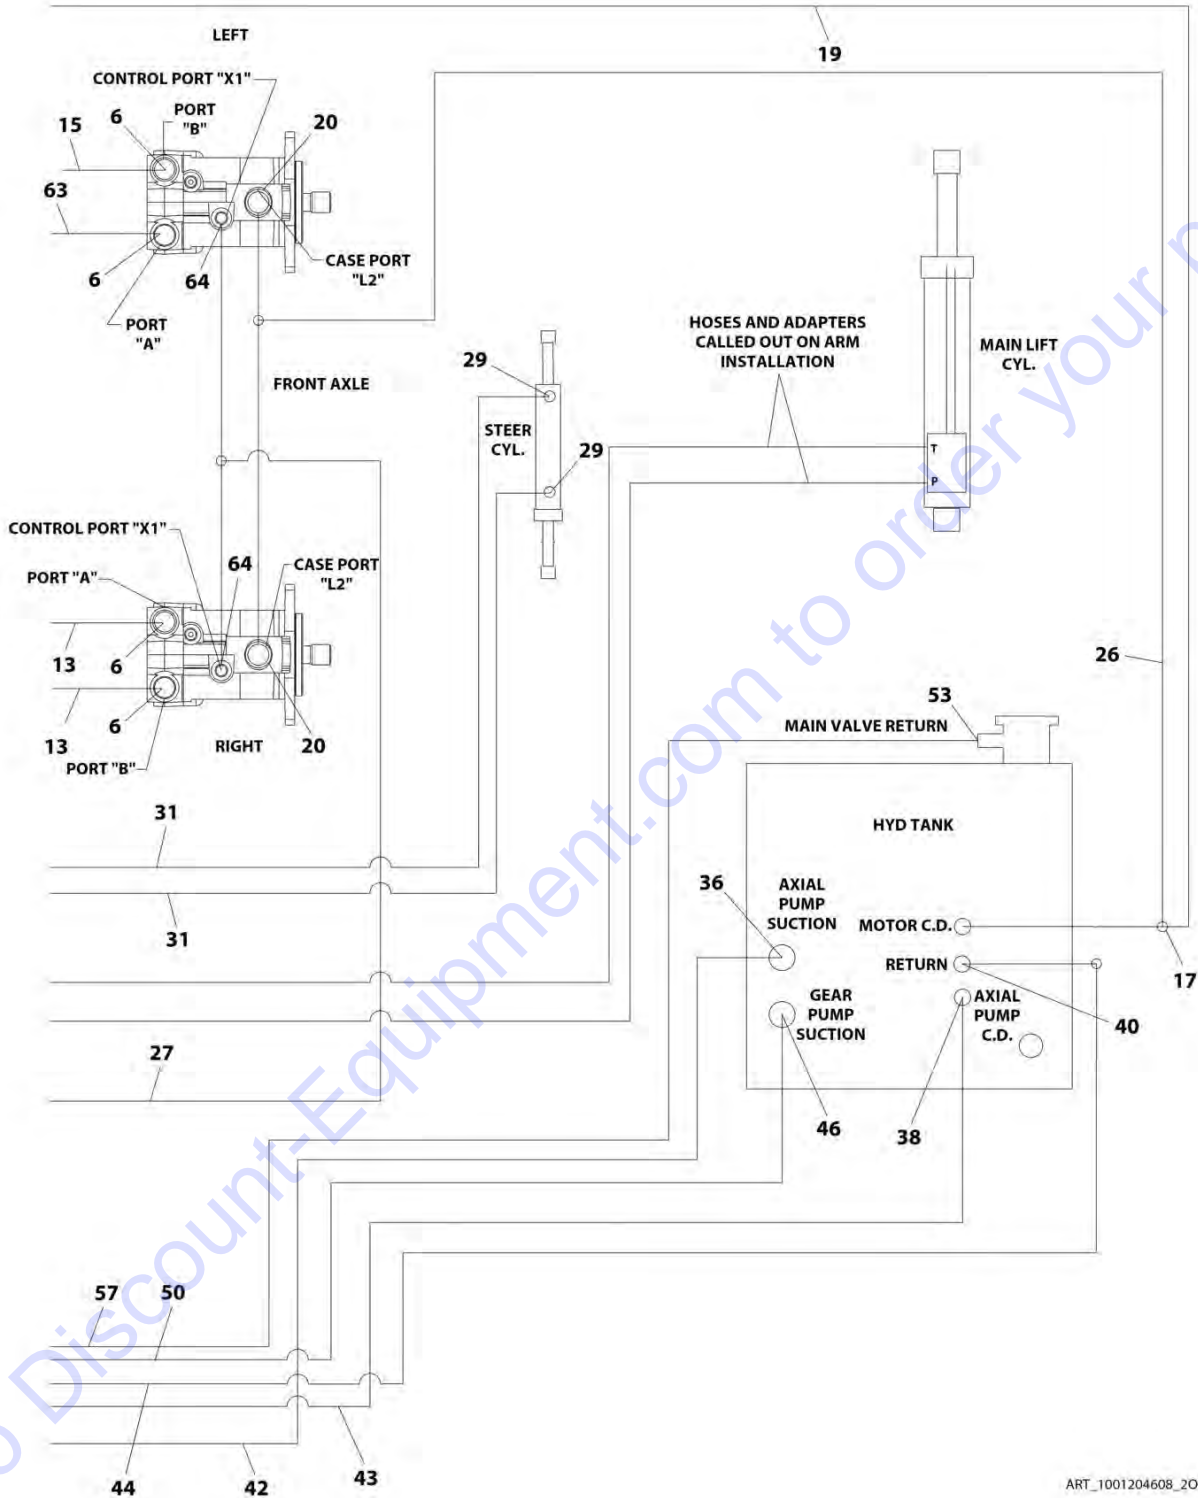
LEFT

19

CONTROL PORT "X1"

PORT "B"

15

6

20

63

CASE PORT "L2"

6

64

PORT "A"

FRONT AXLE

29

HOSES AND ADAPTERS CALLED OUT ON ARM INSTALLATION

MAIN LIFT CYL.

STEER CYL.

29

T

P

CONTROL PORT "X1"

64

CASE PORT "L2"

PORT "A"

13

6

26

53

6

MAIN VALVE RETURN

13

RIGHT

20

PORT "B"

31

HYD TANK

31

36

AXIAL PUMP SUCTION

MOTOR C.D.

17

RETURN

GEAR PUMP SUCTION

AXIAL PUMP C.D.

40

27

46

38

57

50

44

42

43

ART_1001204608_2O